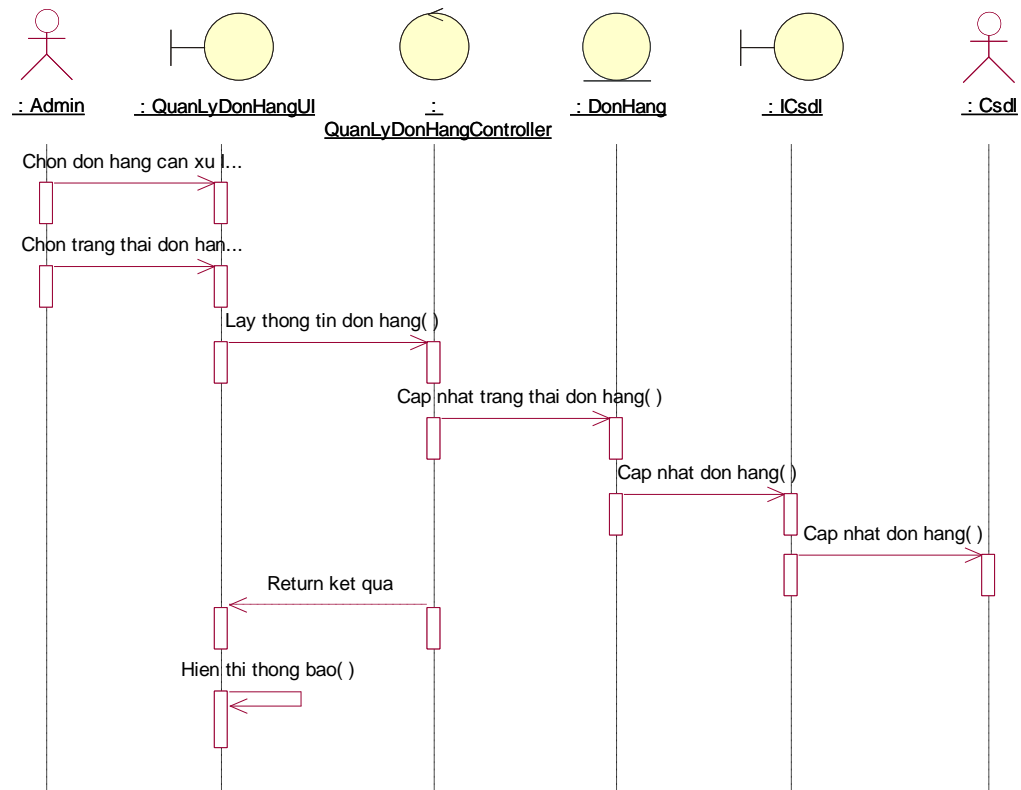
: Admin

: QuanLyDonHangUI

: QuanLyDonHangController

: DonHang

: ICsdl

: Csdl

Chon don hang can xu l...

Chon trang thai don han...

Lay thong tin don hang( )

Cap nhat trang thai don hang( )

Cap nhat don hang( )

Cap nhat don hang( )

Return ket qua

Hien thi thong bao( )